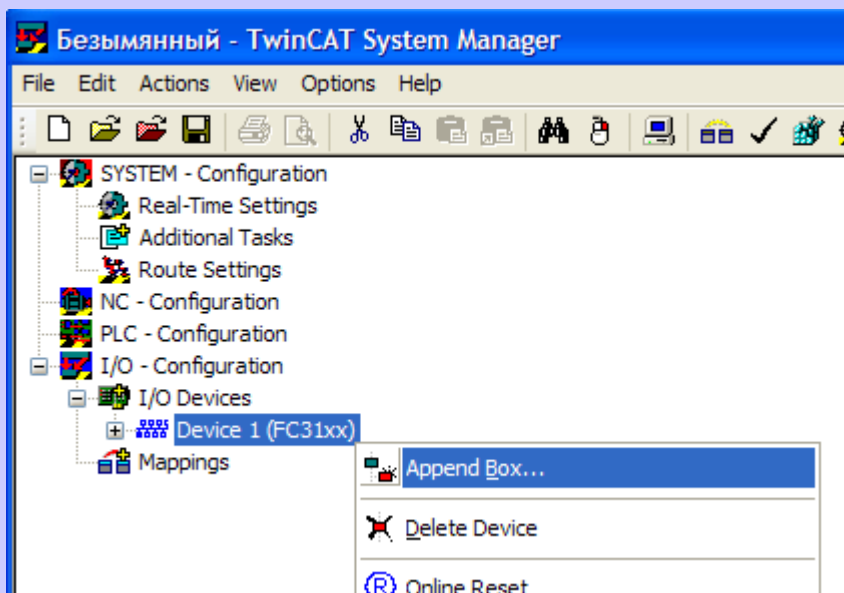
Безымянный - TwinCAT System Manager

File Edit Actions View Options Help

SYSTEM - Configuration
Real-Time Settings
Additional Tasks
Route Settings
NC - Configuration
PLC - Configuration
I/O - Configuration
I/O Devices
Device 1 (FC31xx)
Mappings

Append Box...
Delete Device
Online Reset